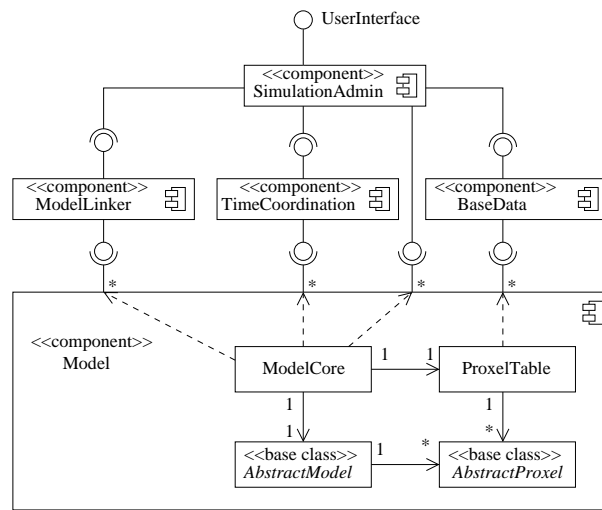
UserInterface

<<component>>
SimulationAdmin

<<component>>
ModelLinker

<<component>>
TimeCoordination

<<component>>
BaseData

*

*

*

*

<<component>>
Model

ModelCore

1

1

ProxelTable

1

1

1

*

<<base class>>
*AbstractModel*

1

*

<<base class>>
*AbstractProxel*